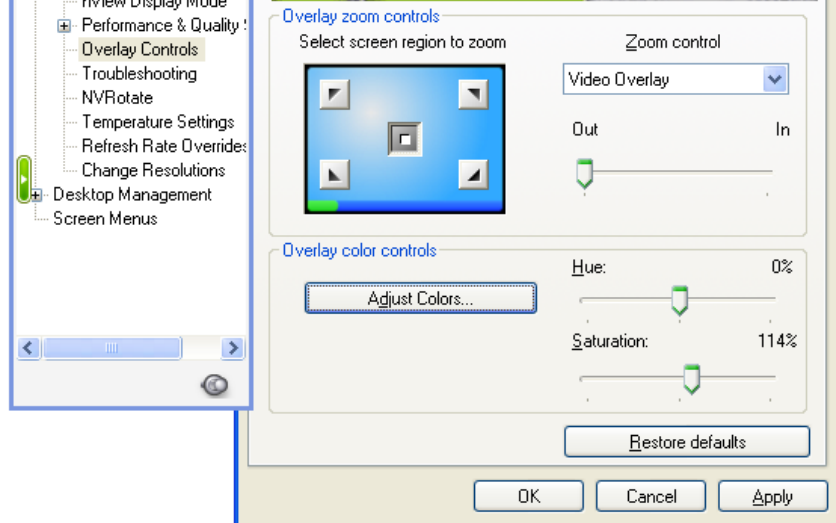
nView Display Mode
Performance & Quality S
Overlay Controls
Troubleshooting
NVRotate
Temperature Settings
Refresh Rate Overrides
Change Resolutions
Desktop Management
Screen Menus

Overlay zoom controls
Select screen region to zoom
Zoom control
Video Overlay
Out
In

Overlay color controls
Adjust Colors...
Hue:
0%
Saturation:
114%

Restore defaults

OK
Cancel
Apply